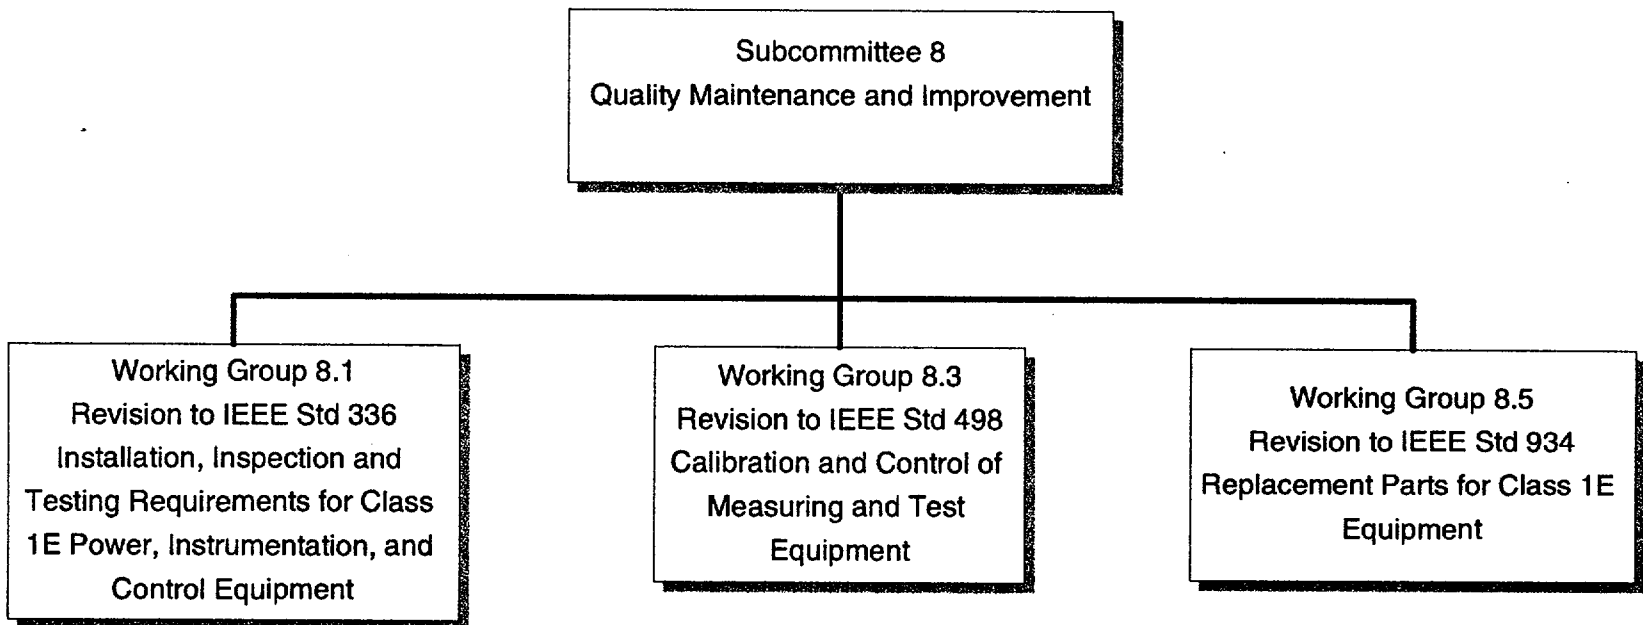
Subcommittee 8
Quality Maintenance and Improvement

Working Group 8.1
Revision to IEEE Std 336
Installation, Inspection and Testing Requirements for Class 1E Power, Instrumentation, and Control Equipment

Working Group 8.3
Revision to IEEE Std 498
Calibration and Control of Measuring and Test Equipment

Working Group 8.5
Revision to IEEE Std 934
Replacement Parts for Class 1E Equipment